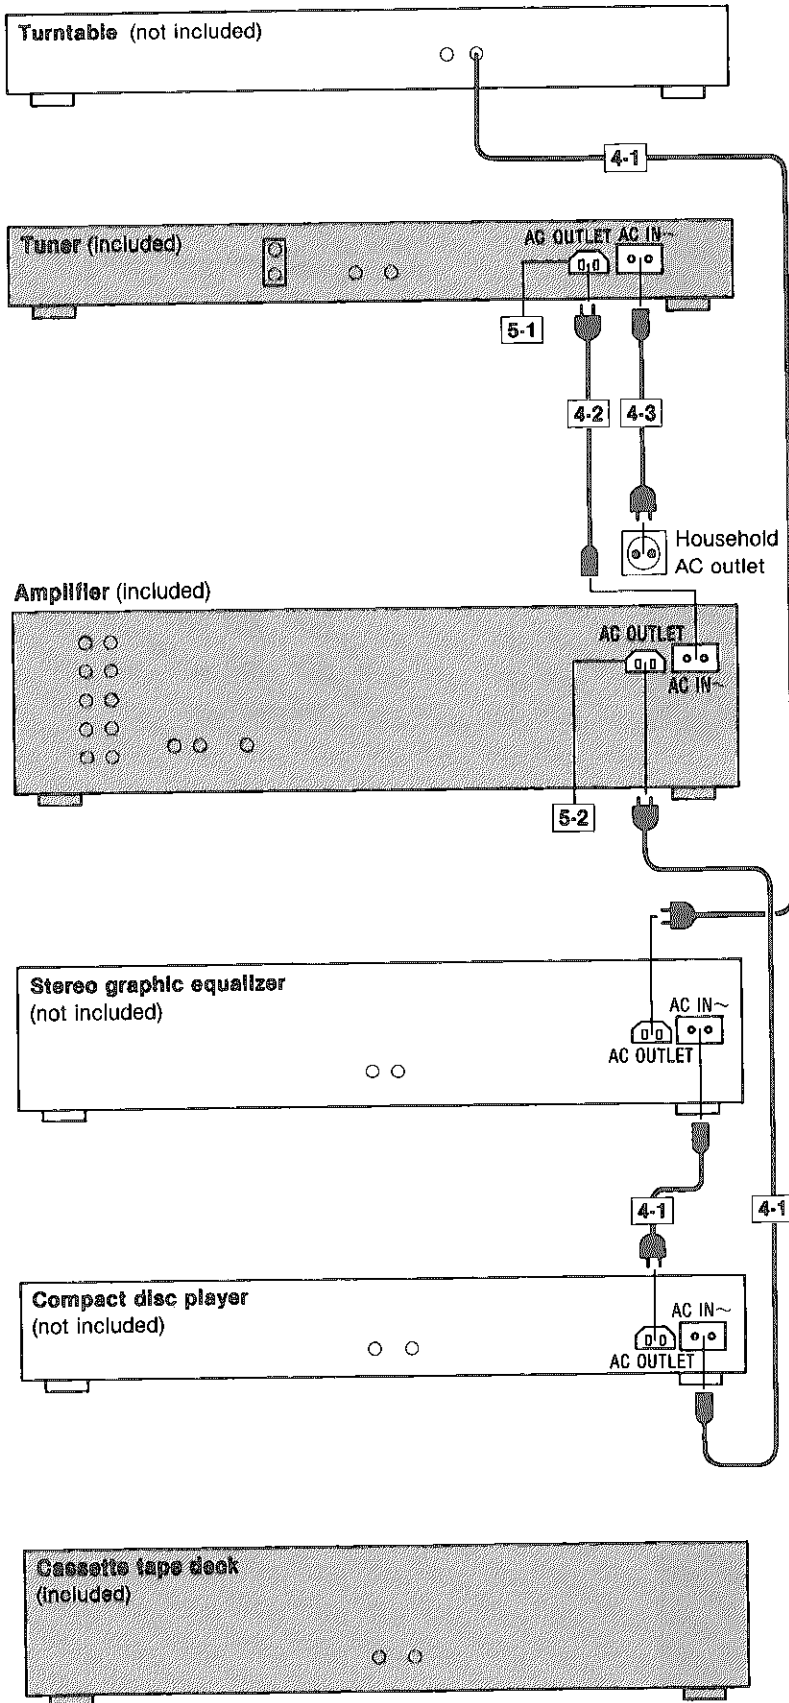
Turntable (not included)

4-1

Tuner (included)

AC OUTLET AC IN~

5-1

4-2

4-3

Household AC outlet

Amplifier (included)

AC OUTLET

AC IN~

5-2

Stereo graphic equalizer (not included)

AC IN~

AC OUTLET

4-1

4-1

Compact disc player (not included)

AC IN~

AC OUTLET

Cassette tape deck (included)